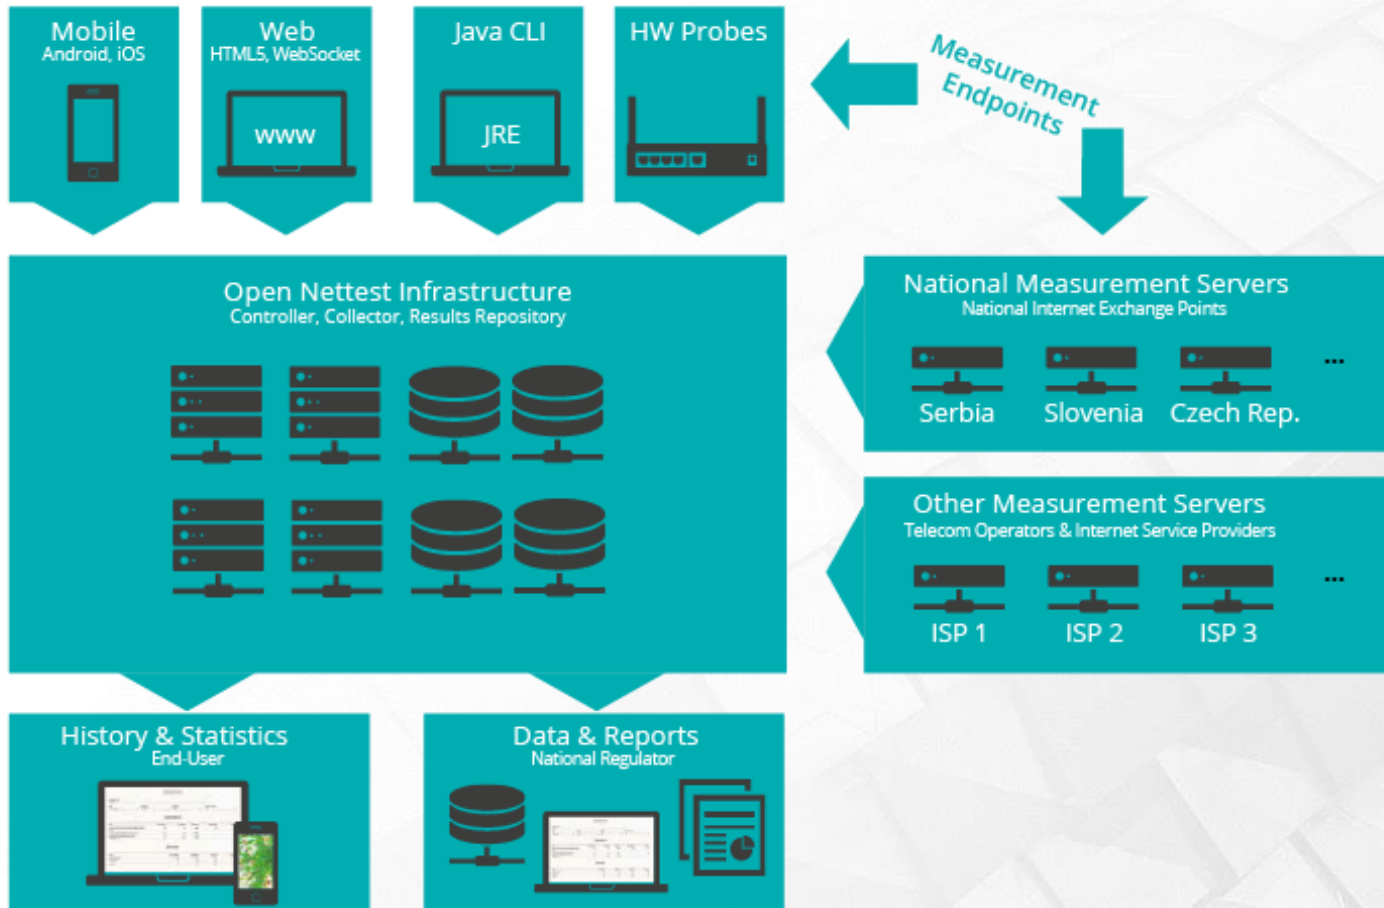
Mobile
Android, iOS

Web
HTML5, WebSocket
www

Java CLI
JRE

HW Probes

Measurement Endpoints

Open Nettest Infrastructure
Controller, Collector, Results Repository

National Measurement Servers
National Internet Exchange Points
Serbia Slovenia Czech Rep. ...

Other Measurement Servers
Telecom Operators & Internet Service Providers
ISP 1 ISP 2 ISP 3 ...

History & Statistics
End-User

Data & Reports
National Regulator